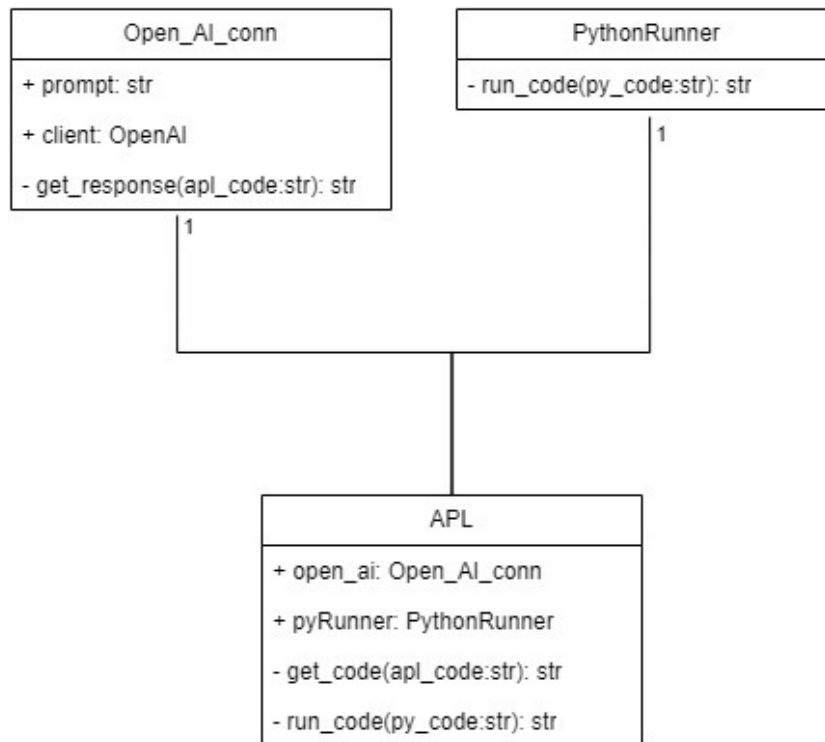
Open_AI_conn

+ prompt: str

+ client: OpenAI

- get_response(apl_code:str): str

PythonRunner

- run_code(py_code:str): str

1

1

APL

+ open_ai: Open_AI_conn

+ pyRunner: PythonRunner

- get_code(apl_code:str): str

- run_code(py_code:str): str